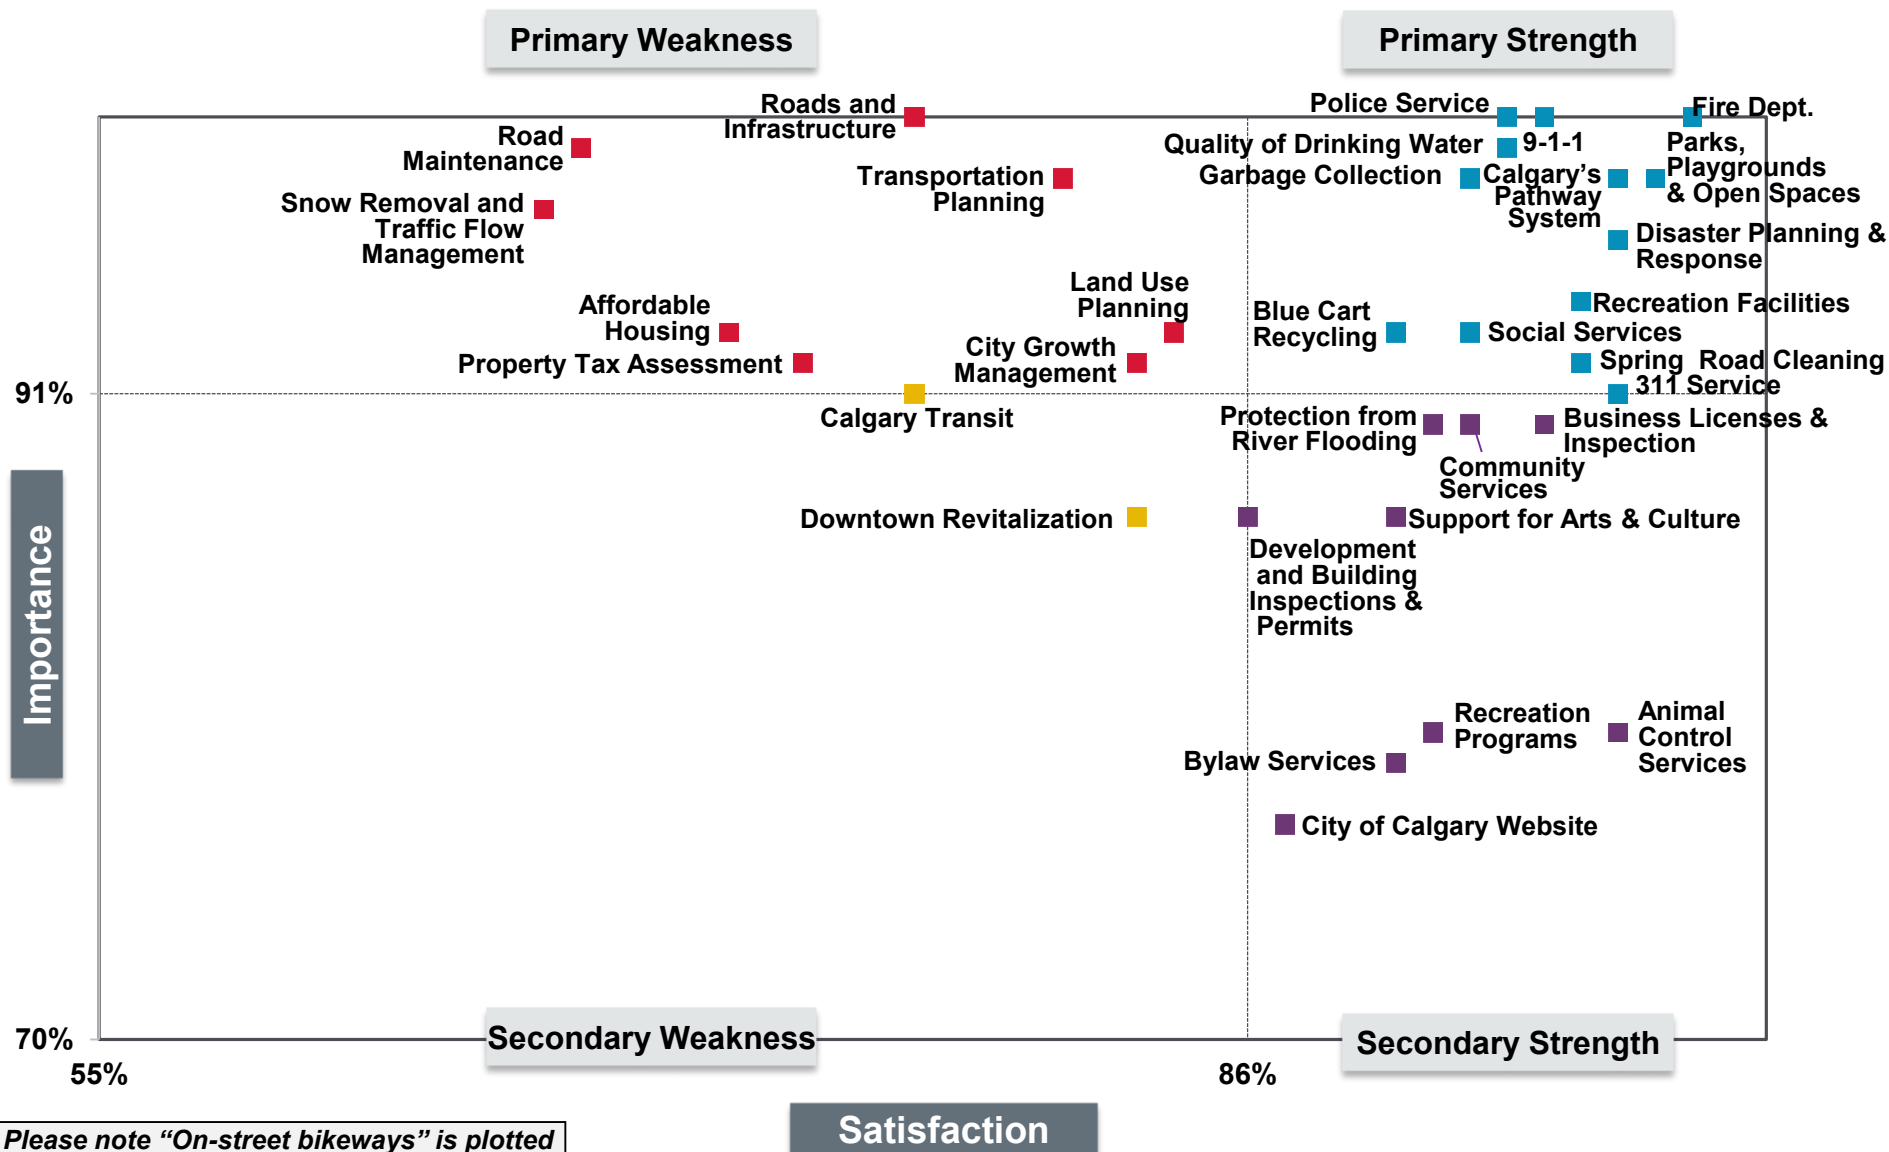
Primary Weakness

Primary Strength

Roads and Infrastructure

Road Maintenance

Snow Removal and Traffic Flow Management

Transportation Planning

Police Service

Fire Dept.

Quality of Drinking Water

9-1-1

Parks, Playgrounds & Open Spaces

Garbage Collection

Calgary's Pathway System

Disaster Planning & Response

Land Use Planning

Affordable Housing

Blue Cart Recycling

Recreation Facilities

Social Services

Property Tax Assessment

City Growth Management

Spring Road Cleaning

311 Service

91%

Calgary Transit

Protection from River Flooding

Business Licenses & Inspection

Community Services

Importance

Downtown Revitalization

Support for Arts & Culture

Development and Building Inspections & Permits

Recreation Programs

Animal Control Services

Bylaw Services

City of Calgary Website

70%

Secondary Weakness

Secondary Strength

55%

86%

Please note "On-street bikeways" is plotted

Satisfaction